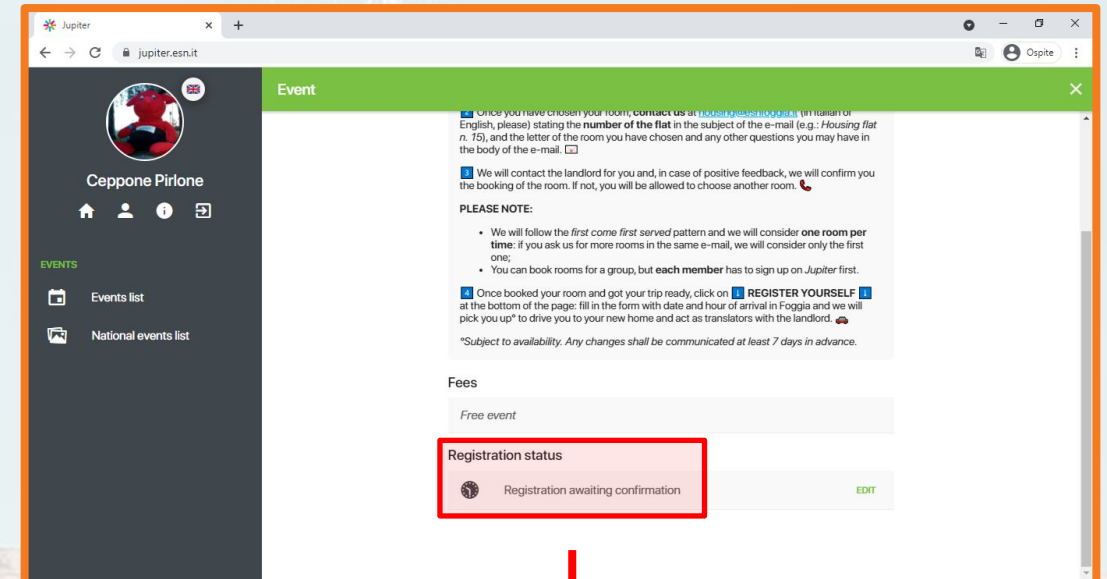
Jupiter
jupiter.esn.it
Ospite

Ceppone Pirlone

EVENTS
Events list
National events list

Event

2 Once you have chosen your room, contact us at housing@esnfoggia.it (in Italian or English, please) stating the number of the flat in the subject of the e-mail (e.g.: Housing flat n. 15), and the letter of the room you have chosen and any other questions you may have in the body of the e-mail.

3 We will contact the landlord for you and, in case of positive feedback, we will confirm you the booking of the room. If not, you will be allowed to choose another room.

PLEASE NOTE:

- We will follow the first come first served pattern and we will consider one room per time: if you ask us for more rooms in the same e-mail, we will consider only the first one;
- You can book rooms for a group, but each member has to sign up on Jupiter first.

4 Once booked your room and got your trip ready, click on ⬇ REGISTER YOURSELF ⬇ at the bottom of the page: fill in the form with date and hour of arrival in Foggia and we will pick you up* to drive you to your new home and act as translators with the landlord.

*Subject to availability. Any changes shall be communicated at least 7 days in advance.

Fees
Free event

Registration status
Registration awaiting confirmation
EDIT